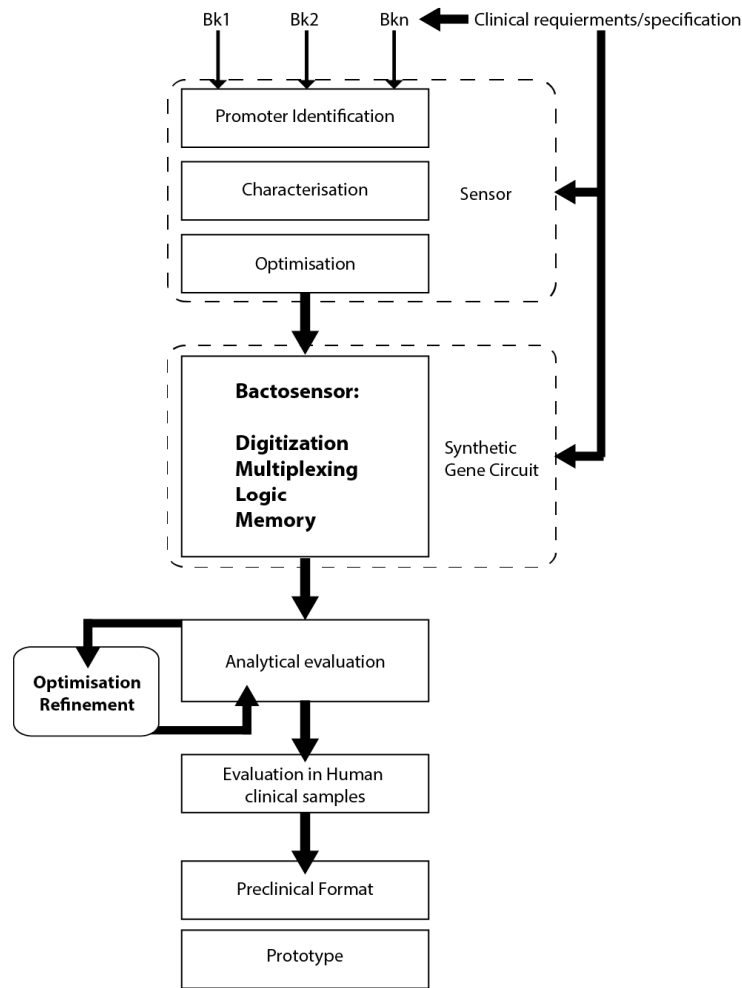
Bk1
Bk2
Bkn
Clinical requierments/specification

Promoter Identification
Characterisation
Optimisation
Sensor

Bactosensor:

Digitization
Multiplexing
Logic
Memory

Synthetic Gene Circuit

Optimisation Refinement

Analytical evaluation

Evaluation in Human clinical samples

Preclinical Format

Prototype